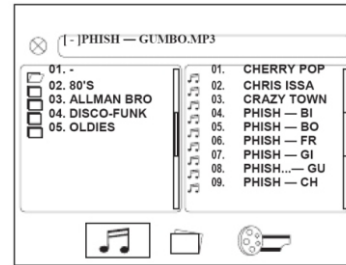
[ - ]PHISH — GUMBO.MP3

01. -
02. 80'S
03. ALLMAN BRO
04. DISCO-FUNK
05. OLDIES

01. CHERRY POP
02. CHRIS ISSA
03. CRAZY TOWN
04. PHISH — BI
05. PHISH — BO
06. PHISH — FR
07. PHISH — GI
08. PHISH...— GU
09. PHISH — CH